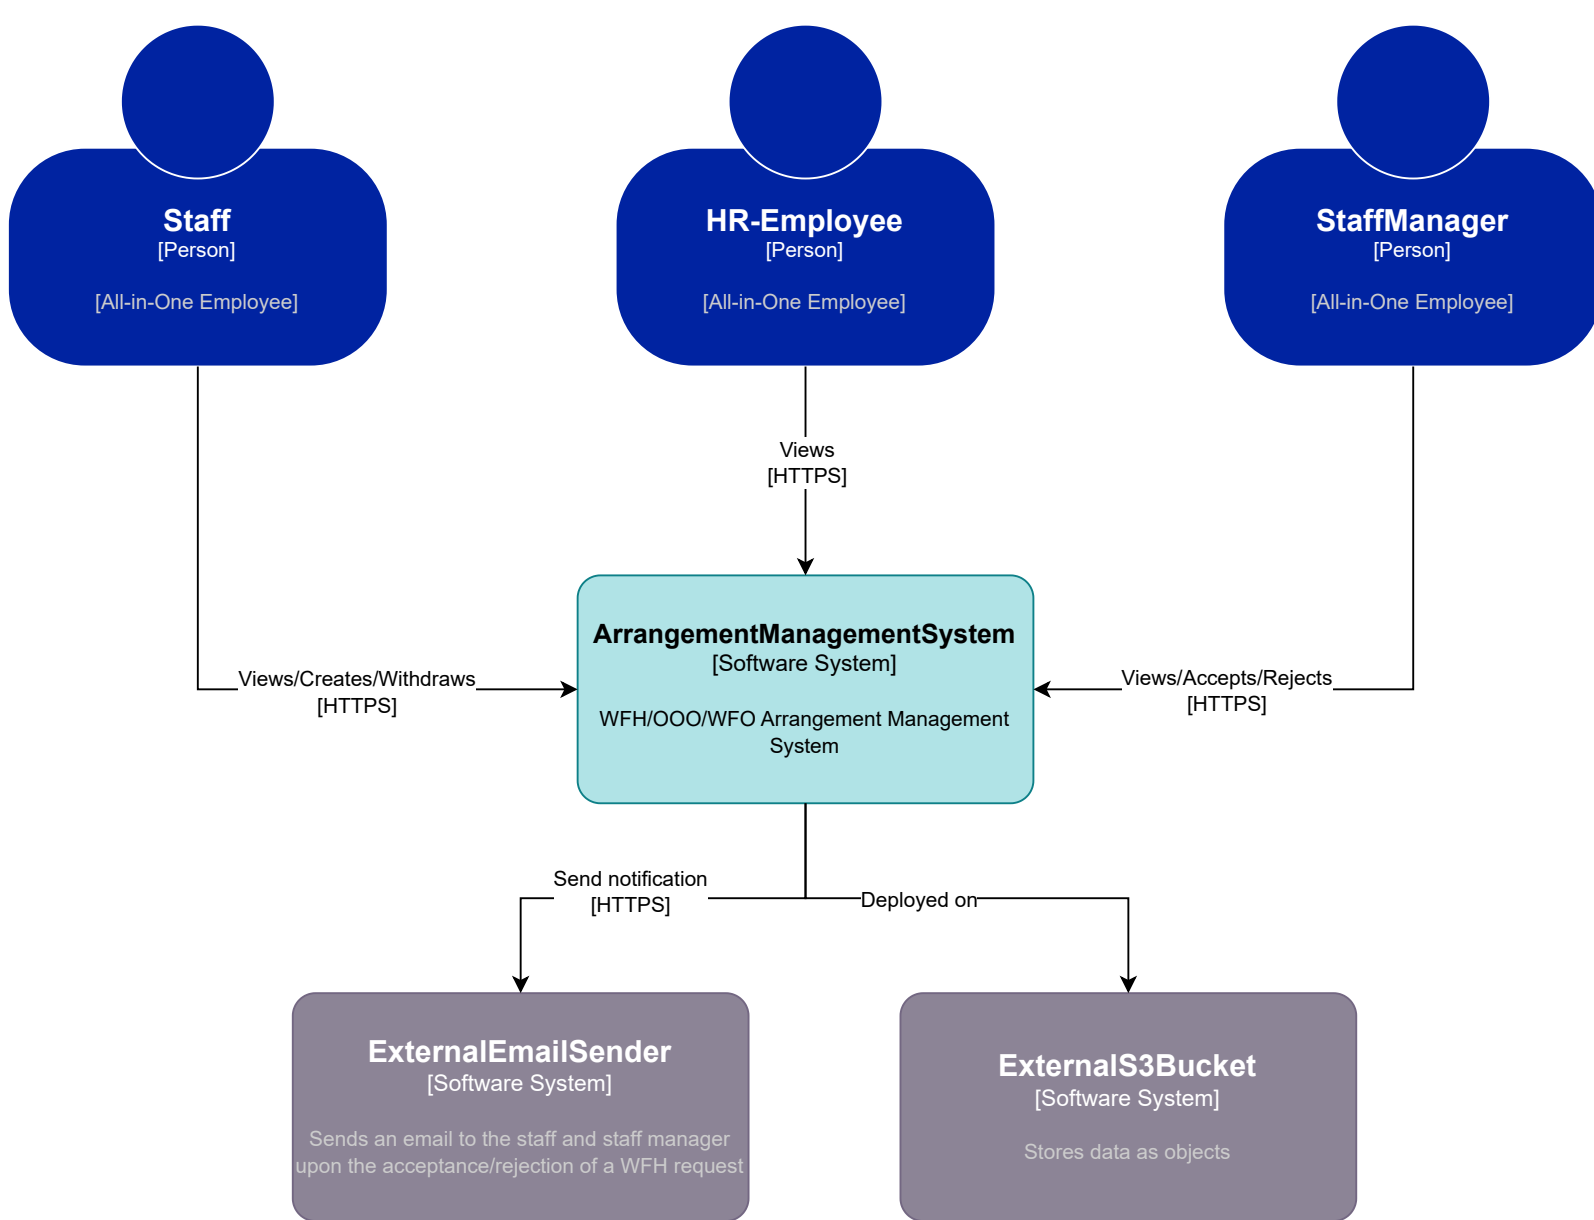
Staff
[Person]

[All-in-One Employee]

HR-Employee
[Person]

[All-in-One Employee]

StaffManager
[Person]

[All-in-One Employee]

Views
[HTTPS]

Views/Creates/Withdraws
[HTTPS]

ArrangementManagementSystem
[Software System]

WFH/OOO/WFO Arrangement Management System

Views/Accepts/Rejects
[HTTPS]

Send notification
[HTTPS]

Deployed on

ExternalEmailSender
[Software System]

Sends an email to the staff and staff manager upon the acceptance/rejection of a WFH request

ExternalS3Bucket
[Software System]

Stores data as objects